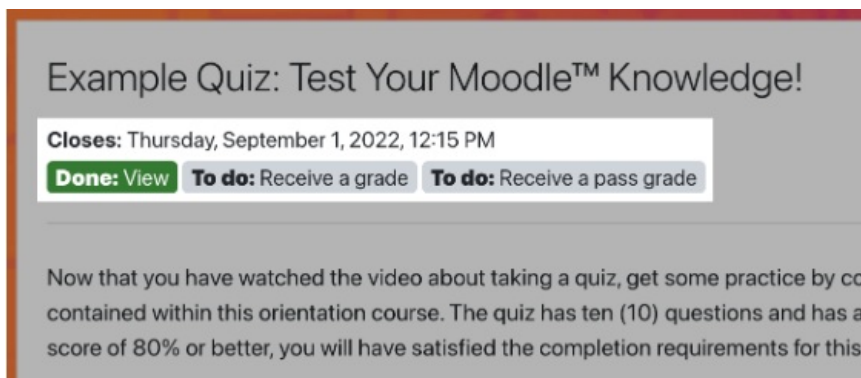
Example Quiz: Test Your Moodle™ Knowledge!

Closes: Thursday, September 1, 2022, 12:15 PM

Done: View To do: Receive a grade To do: Receive a pass grade

Now that you have watched the video about taking a quiz, get some practice by co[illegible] contained within this orientation course. The quiz has ten (10) questions and has a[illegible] score of 80% or better, you will have satisfied the completion requirements for this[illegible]